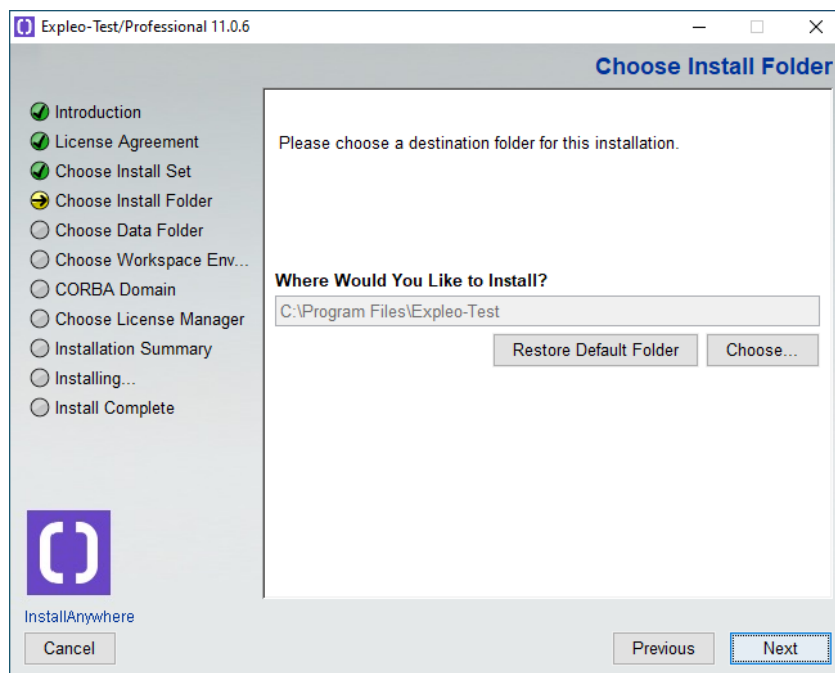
Expleo-Test/Professional 11.0.6

Choose Install Folder

Introduction
License Agreement
Choose Install Set
Choose Install Folder
Choose Data Folder
Choose Workspace Env...
CORBA Domain
Choose License Manager
Installation Summary
Installing...
Install Complete

Please choose a destination folder for this installation.

Where Would You Like to Install?

C:\Program Files\Expleo-Test

Restore Default Folder

Choose...

InstallAnywhere

Cancel

Previous

Next